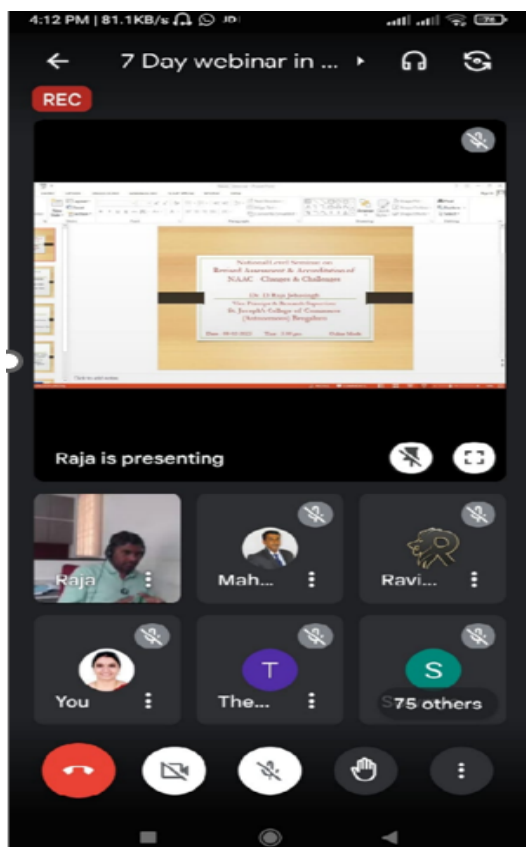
4:12 PM | 81.1KB/s

7 Day webinar in ...

REC

National Level Seminar on
Revised Assessment & Accreditation of NAAC - Changes & Challenges

Dr. M Raja Jebasingh
Vice Principal & Research Supervisor
St. Joseph's College of Commerce (Autonomous) Bengaluru

Date: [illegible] Time: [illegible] Online Mode

Raja is presenting

Raja

Mah...

Ravi...

You

T
The...

S
75 others